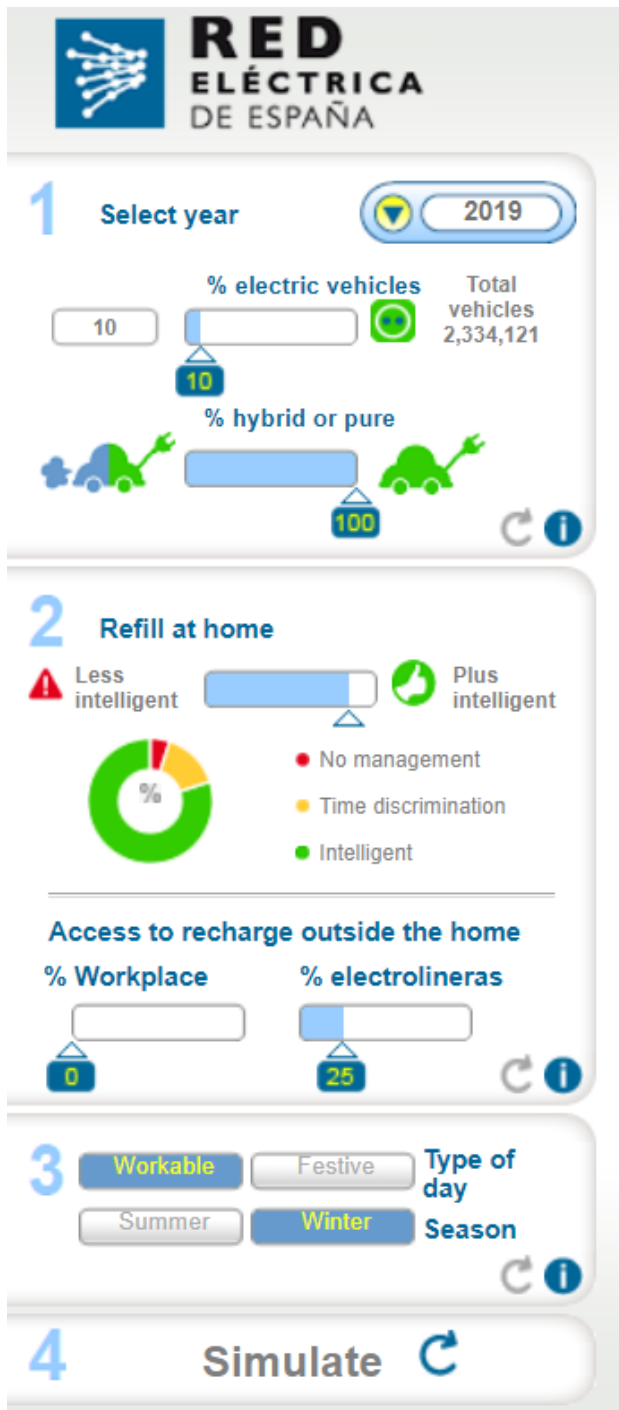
RED ELÉCTRICA DE ESPAÑA

1 Select year

2019

% electric vehicles

10

10

Total vehicles 2,334,121

% hybrid or pure

100

2 Refill at home

Less intelligent

Plus intelligent

%

No management

Time discrimination

Intelligent

Access to recharge outside the home

% Workplace

% electrolineras

0

25

3

Workable

Festive

Type of day

Summer

Winter

Season

4 Simulate